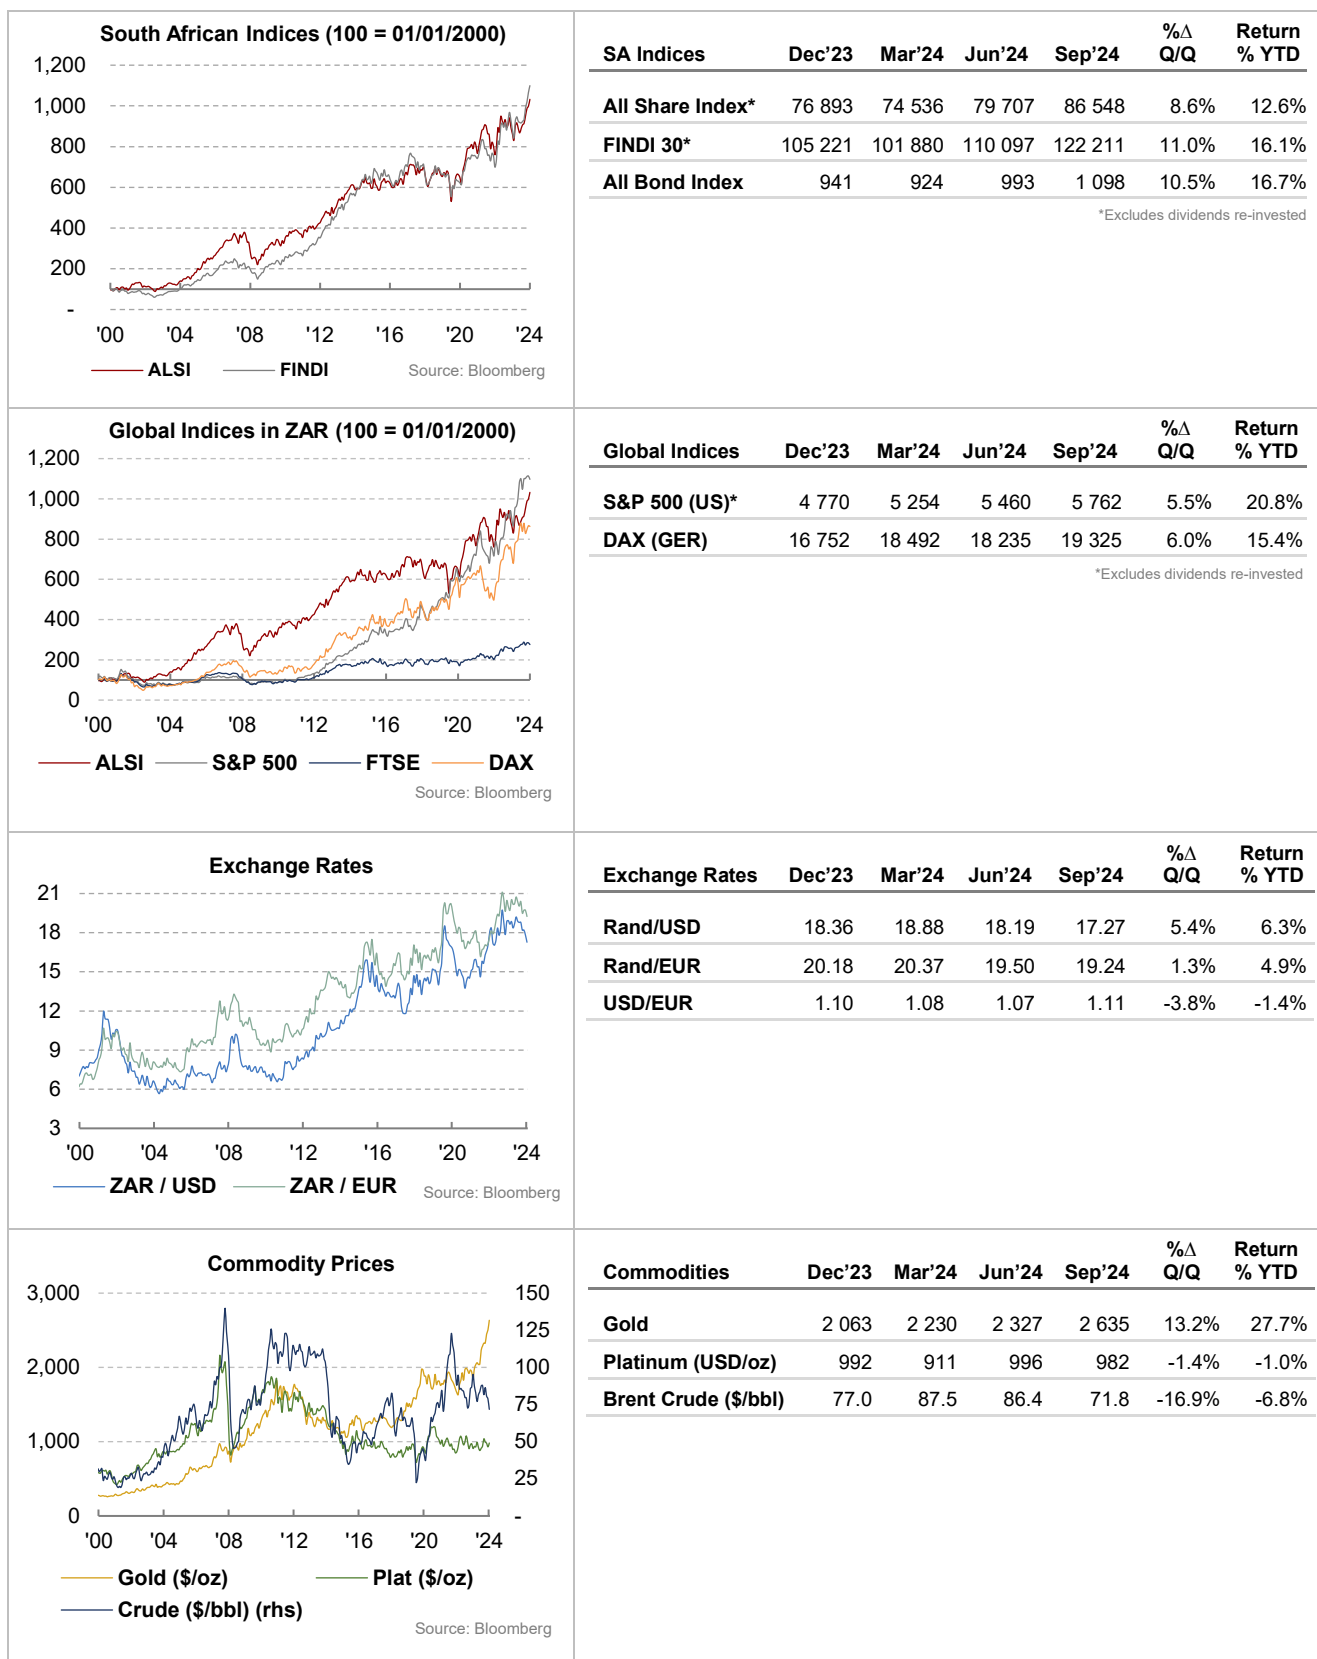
South African Indices (100 = 01/01/2000)

1,200
1,000
800
600
400
200
-

'00 '04 '08 '12 '16 '20 '24

ALSI FINDI Source: Bloomberg

| SA Indices | Dec'23 | Mar'24 | Jun'24 | Sep'24 | %Δ Q/Q | Return % YTD |
|---|---|---|---|---|---|---|
| All Share Index* | 76 893 | 74 536 | 79 707 | 86 548 | 8.6% | 12.6% |
| FINDI 30* | 105 221 | 101 880 | 110 097 | 122 211 | 11.0% | 16.1% |
| All Bond Index | 941 | 924 | 993 | 1 098 | 10.5% | 16.7% |

*Excludes dividends re-invested

Global Indices in ZAR (100 = 01/01/2000)

1,200
1,000
800
600
400
200
0

'00 '04 '08 '12 '16 '20 '24

ALSI S&P 500 FTSE DAX

Source: Bloomberg

| Global Indices | Dec'23 | Mar'24 | Jun'24 | Sep'24 | %Δ Q/Q | Return % YTD |
|---|---|---|---|---|---|---|
| S&P 500 (US)* | 4 770 | 5 254 | 5 460 | 5 762 | 5.5% | 20.8% |
| DAX (GER) | 16 752 | 18 492 | 18 235 | 19 325 | 6.0% | 15.4% |

*Excludes dividends re-invested

Exchange Rates

21
18
15
12
9
6
3

'00 '04 '08 '12 '16 '20 '24

ZAR / USD ZAR / EUR Source: Bloomberg

| Exchange Rates | Dec'23 | Mar'24 | Jun'24 | Sep'24 | %Δ Q/Q | Return % YTD |
|---|---|---|---|---|---|---|
| Rand/USD | 18.36 | 18.88 | 18.19 | 17.27 | 5.4% | 6.3% |
| Rand/EUR | 20.18 | 20.37 | 19.50 | 19.24 | 1.3% | 4.9% |
| USD/EUR | 1.10 | 1.08 | 1.07 | 1.11 | -3.8% | -1.4% |

Commodity Prices

3,000
2,000
1,000
0

150
125
100
75
50
25
-

'00 '04 '08 '12 '16 '20 '24

Gold ($/oz) Plat ($/oz)
Crude ($/bbl) (rhs)

Source: Bloomberg

| Commodities | Dec'23 | Mar'24 | Jun'24 | Sep'24 | %Δ Q/Q | Return % YTD |
|---|---|---|---|---|---|---|
| Gold | 2 063 | 2 230 | 2 327 | 2 635 | 13.2% | 27.7% |
| Platinum (USD/oz) | 992 | 911 | 996 | 982 | -1.4% | -1.0% |
| Brent Crude ($/bbl) | 77.0 | 87.5 | 86.4 | 71.8 | -16.9% | -6.8% |